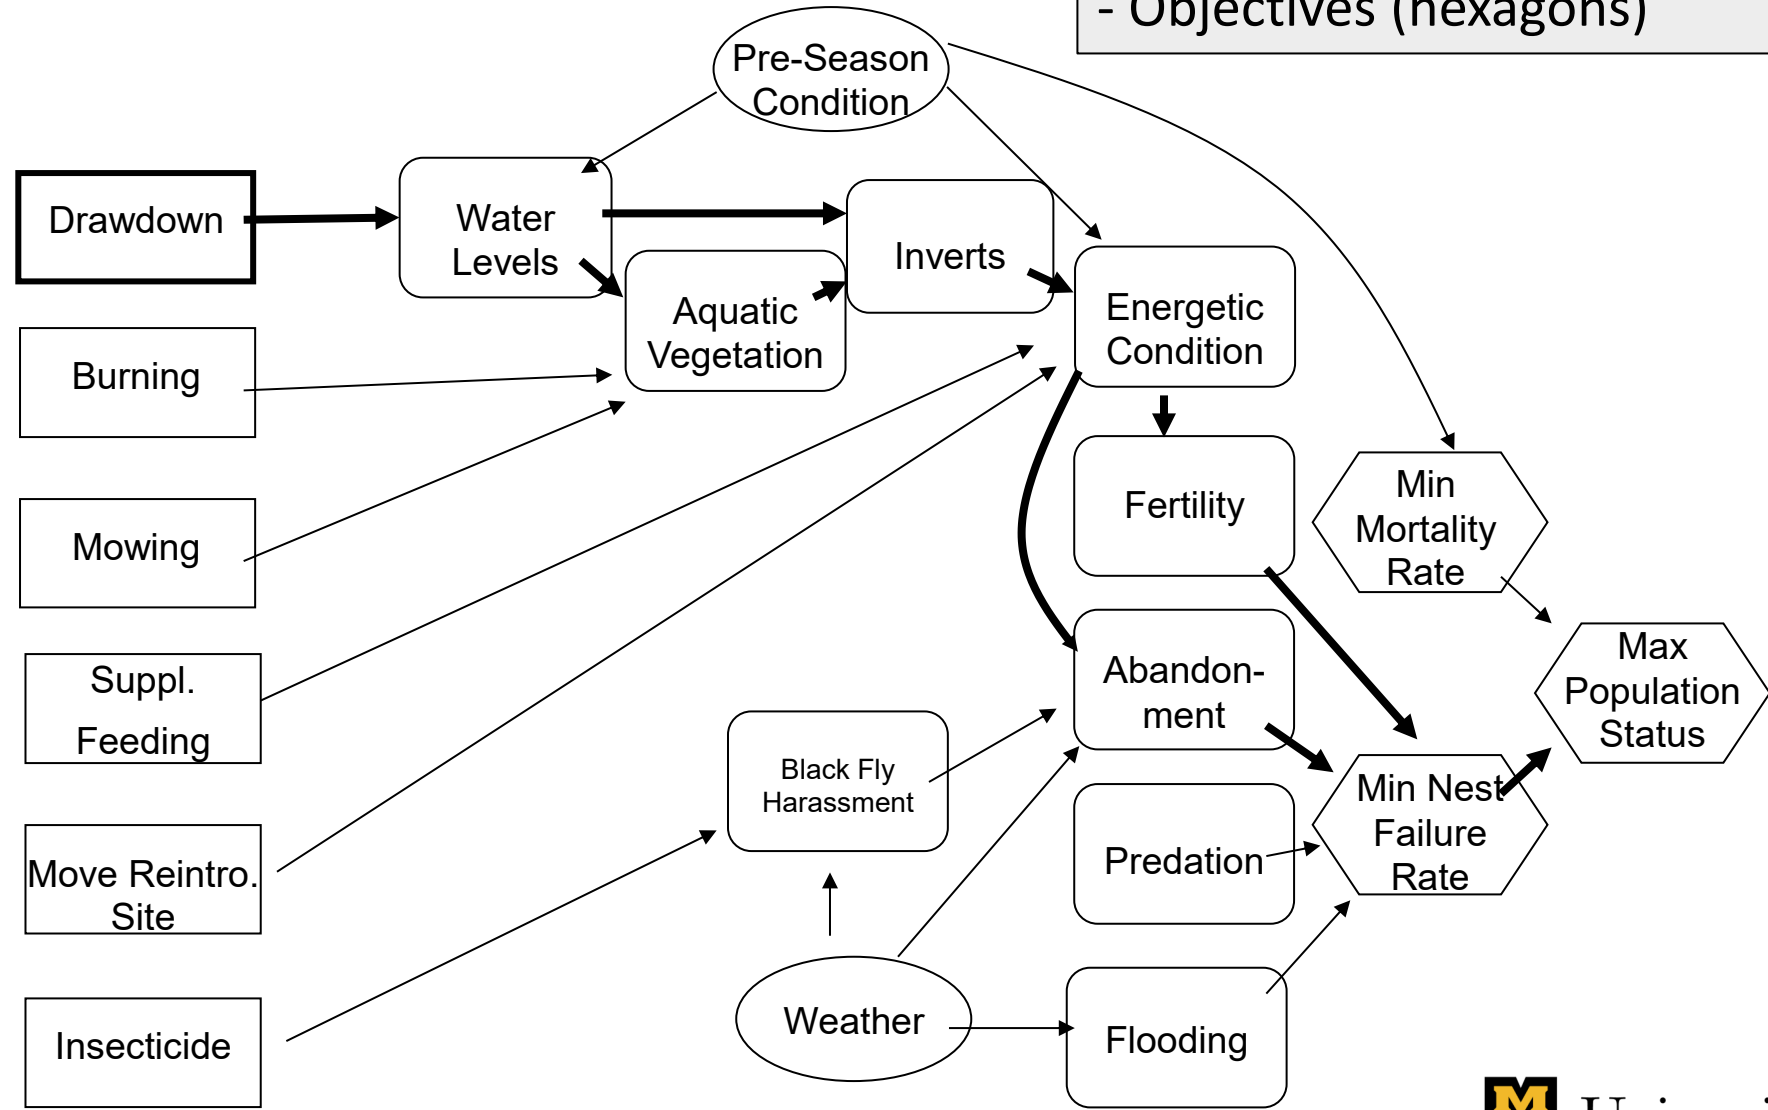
- Objectives (hexagons)

Pre-Season Condition

Drawdown

Water Levels

Inverts

Aquatic Vegetation

Energetic Condition

Burning

Mowing

Fertility

Min Mortality Rate

Suppl. Feeding

Abandonment

Max Population Status

Black Fly Harassment

Min Nest Failure Rate

Move Reintro. Site

Predation

Weather

Flooding

Insecticide